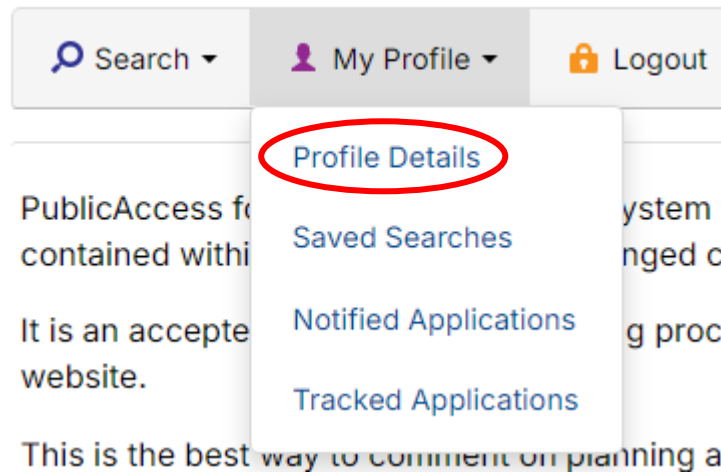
Search ▾ My Profile ▾ Logout

Profile Details

Saved Searches

Notified Applications

Tracked Applications

PublicAccess fo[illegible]ystem contained withi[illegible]nged c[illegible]

It is an accepte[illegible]g proc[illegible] website.

This is the best way to comment on planning a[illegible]